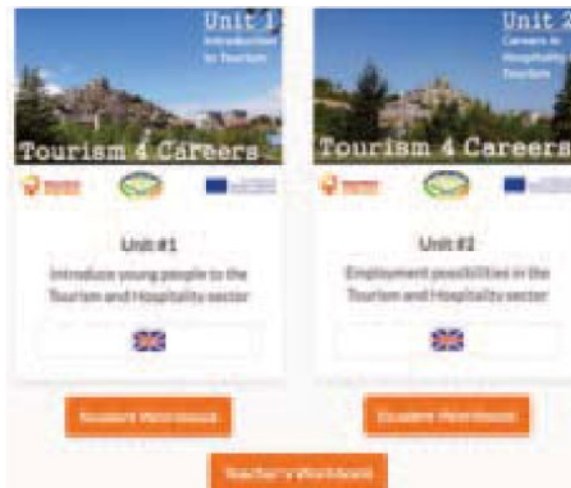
Unit 1
Introduction to Tourism

Tourism 4 Careers

Unit #1
Introduce young people to the Tourism and Hospitality sector

Unit 2
Careers in Hospitality & Tourism

Tourism 4 Careers

Unit #2
Employment possibilities in the Tourism and Hospitality sector

Student Workbook

Student Workbook

Teacher's Workbook